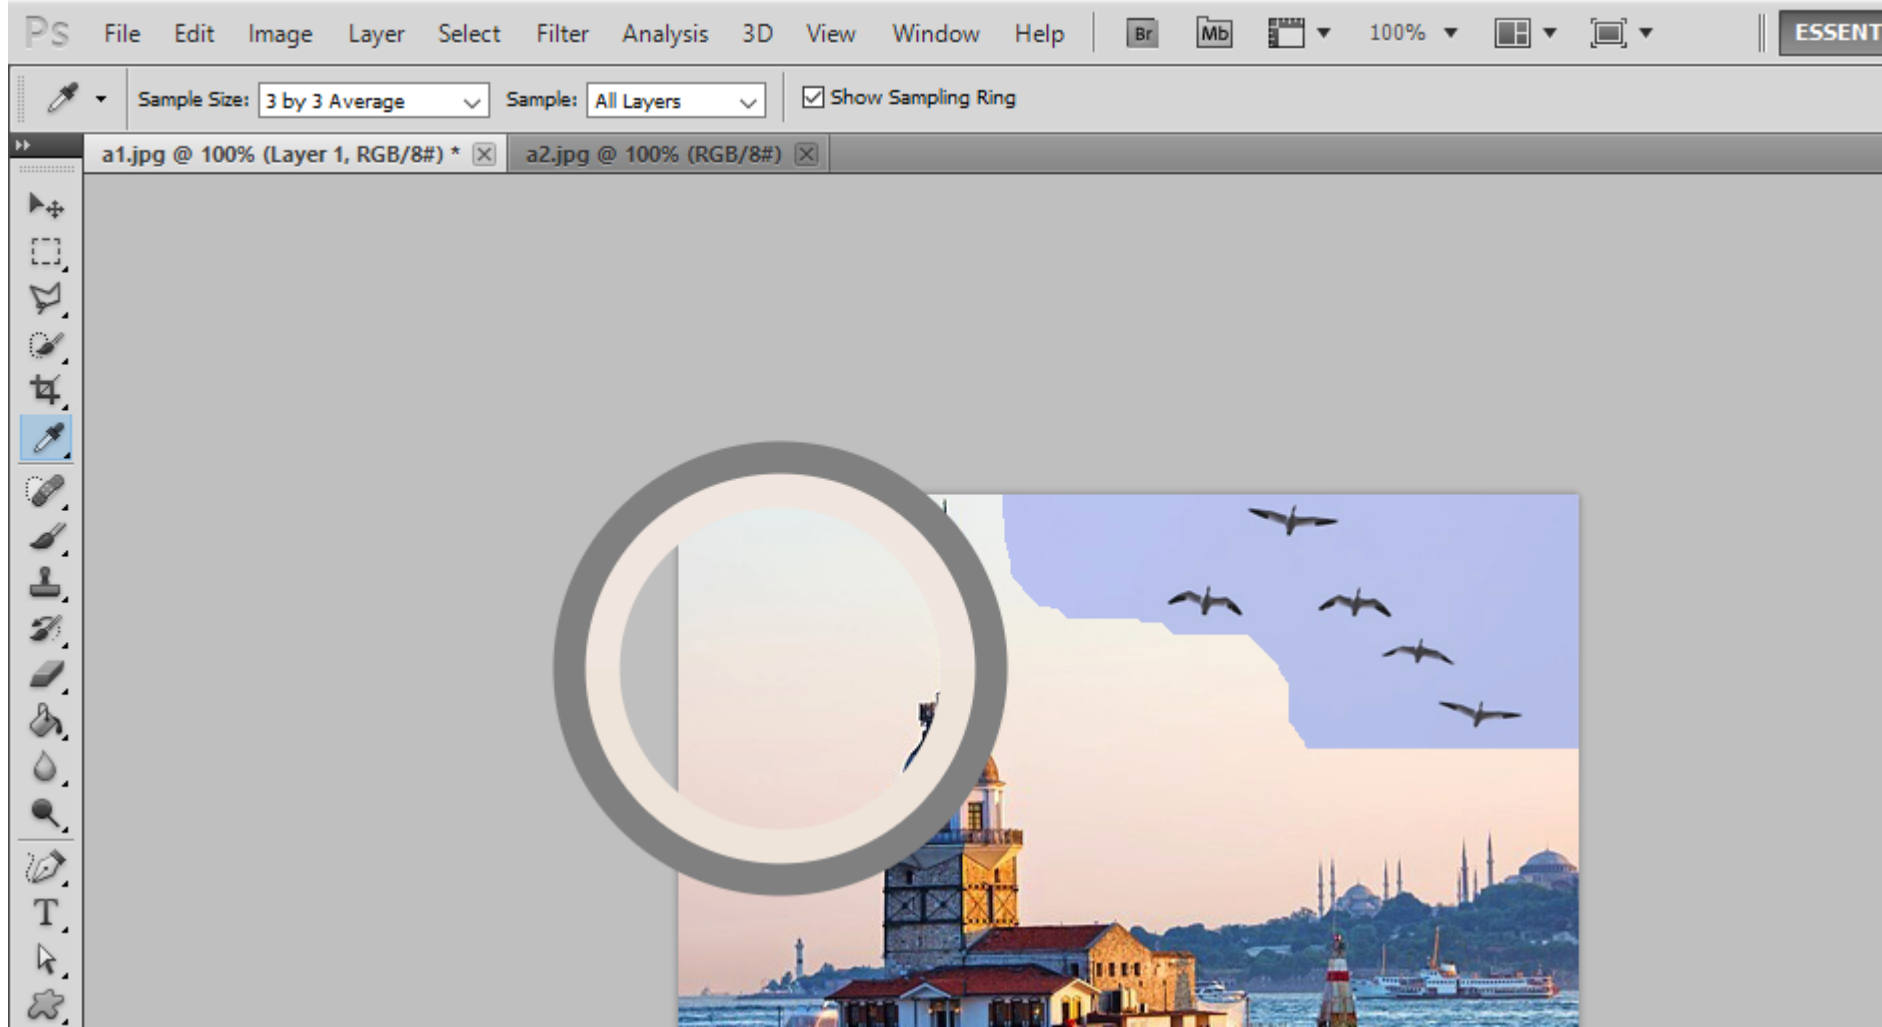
Ps File Edit Image Layer Select Filter Analysis 3D View Window Help Br Mb 100% ESSENT

Sample Size: 3 by 3 Average Sample: All Layers Show Sampling Ring

a1.jpg @ 100% (Layer 1, RGB/8#) * a2.jpg @ 100% (RGB/8#)

T